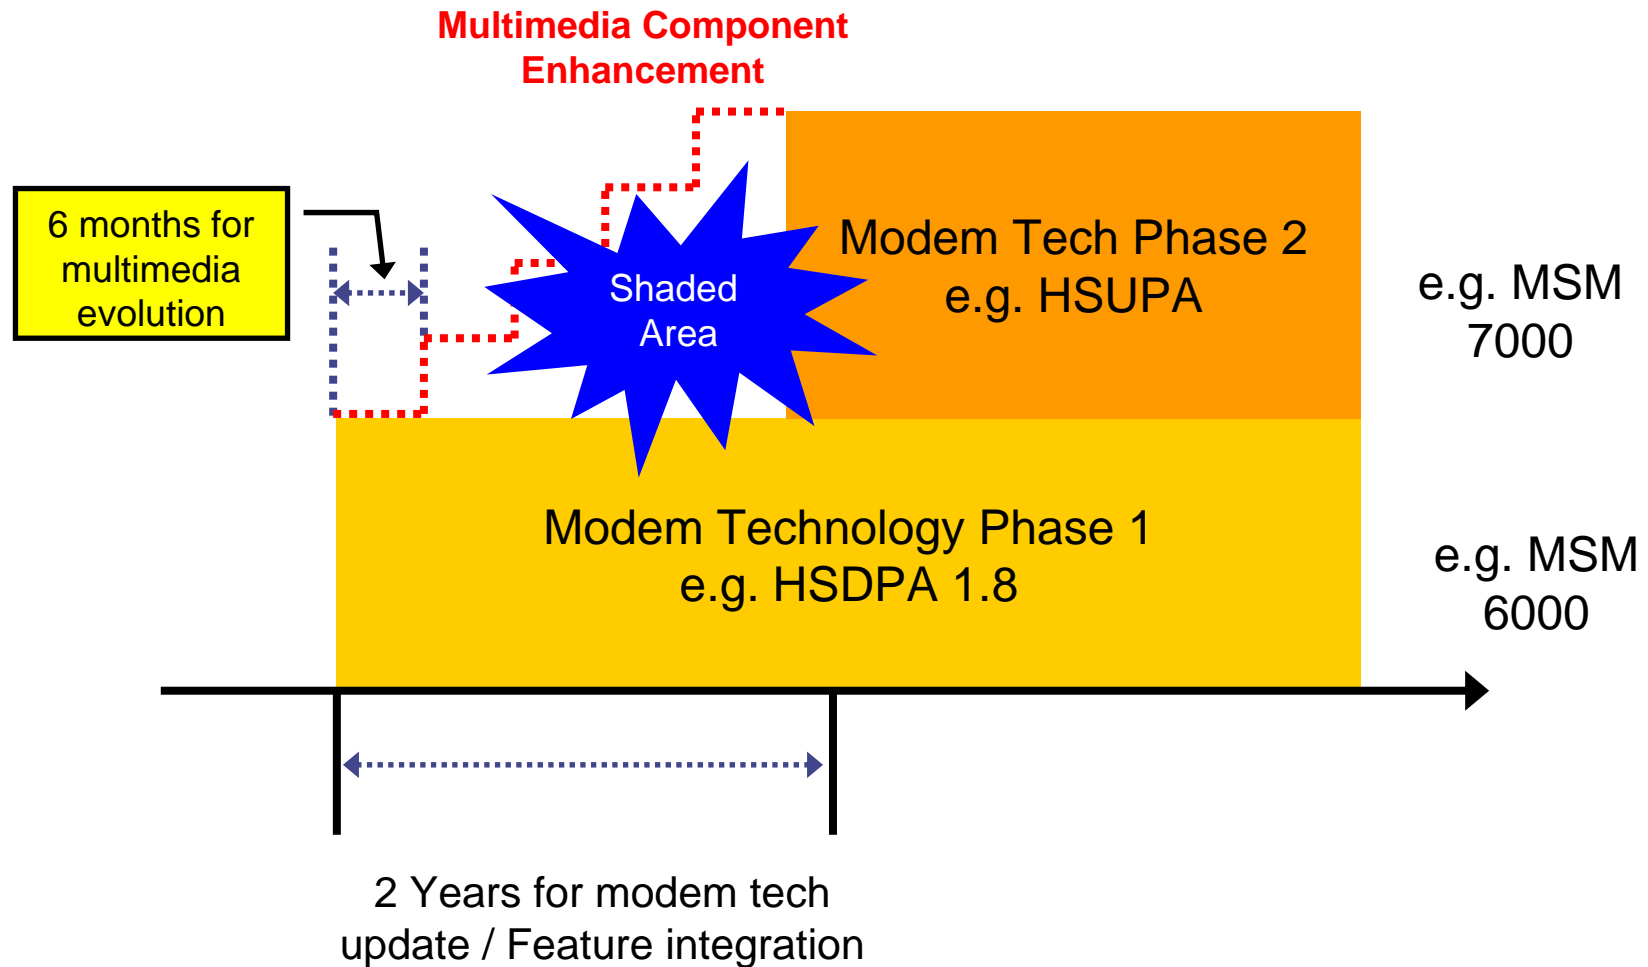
Multimedia Component Enhancement

6 months for multimedia evolution

Shaded Area

Modem Tech Phase 2
e.g. HSUPA

e.g. MSM 7000

Modem Technology Phase 1
e.g. HSDPA 1.8

e.g. MSM 6000

2 Years for modem tech update / Feature integration